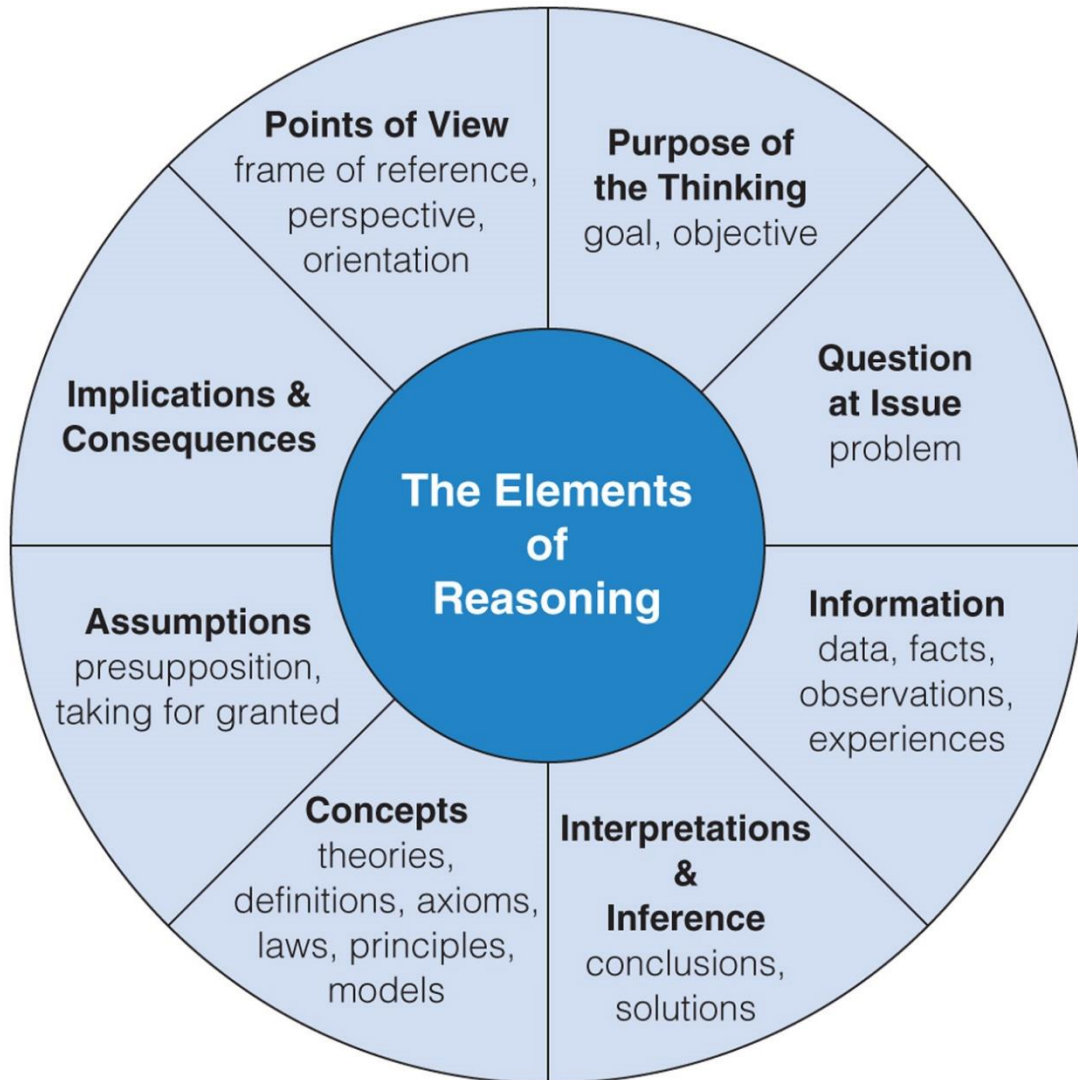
The Elements of Reasoning

Purpose of the Thinking
goal, objective

Question at Issue
problem

Information
data, facts, observations, experiences

Interpretations & Inference
conclusions, solutions

Concepts
theories, definitions, axioms, laws, principles, models

Assumptions
presupposition, taking for granted

Implications & Consequences

Points of View
frame of reference, perspective, orientation